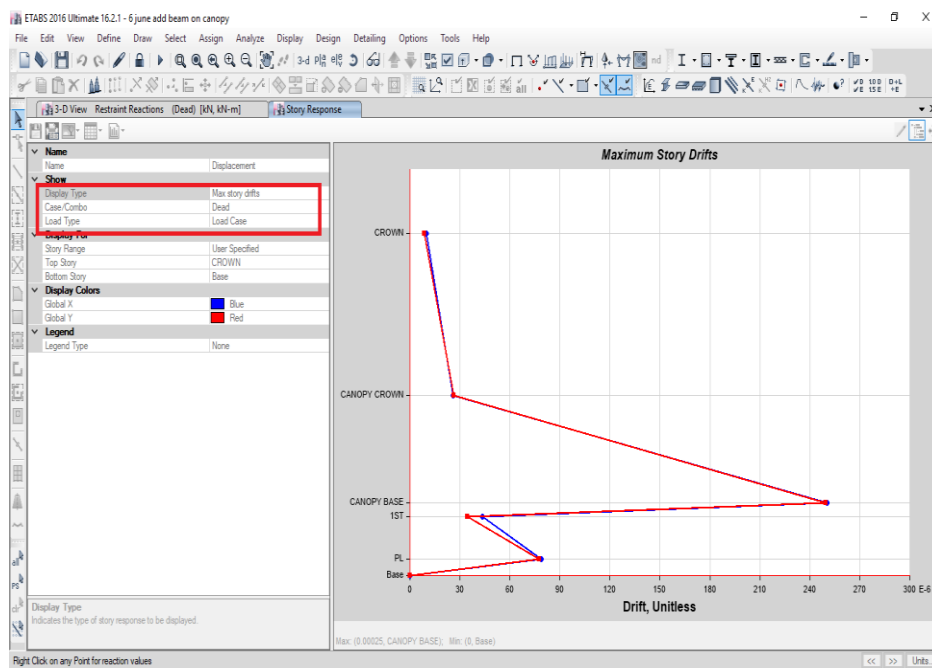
ETABS 2016 Ultimate 16.2.1 - 6 june add beam on canopy

File Edit View Define Draw Select Assign Analyze Display Design Detailing Options Tools Help

3-D View Restraint Reactions (Dead) [kN, kN-m] Story Response

| | |
|---|---|
| **Name** | |
| Name | Displacement |
| **Show** | |
| Display Type | Max story drifts |
| Case/Combo | Dead |
| Load Type | Load Case |
| **Display For** | |
| Story Range | User Specified |
| Top Story | CROWN |
| Bottom Story | Base |
| **Display Colors** | |
| Global X | Blue |
| Global Y | Red |
| **Legend** | |
| Legend Type | None |

Display Type
Indicates the type of story response to be displayed.

Maximum Story Drifts

CROWN
CANOPY CROWN
CANOPY BASE
1ST
PL
Base

0 30 60 90 120 150 180 210 240 270 300 E-6

Drift, Unitless

Max: (0.00025, CANOPY BASE); Min: (0, Base)

Right Click on any Point for reaction values

<< >> Units...